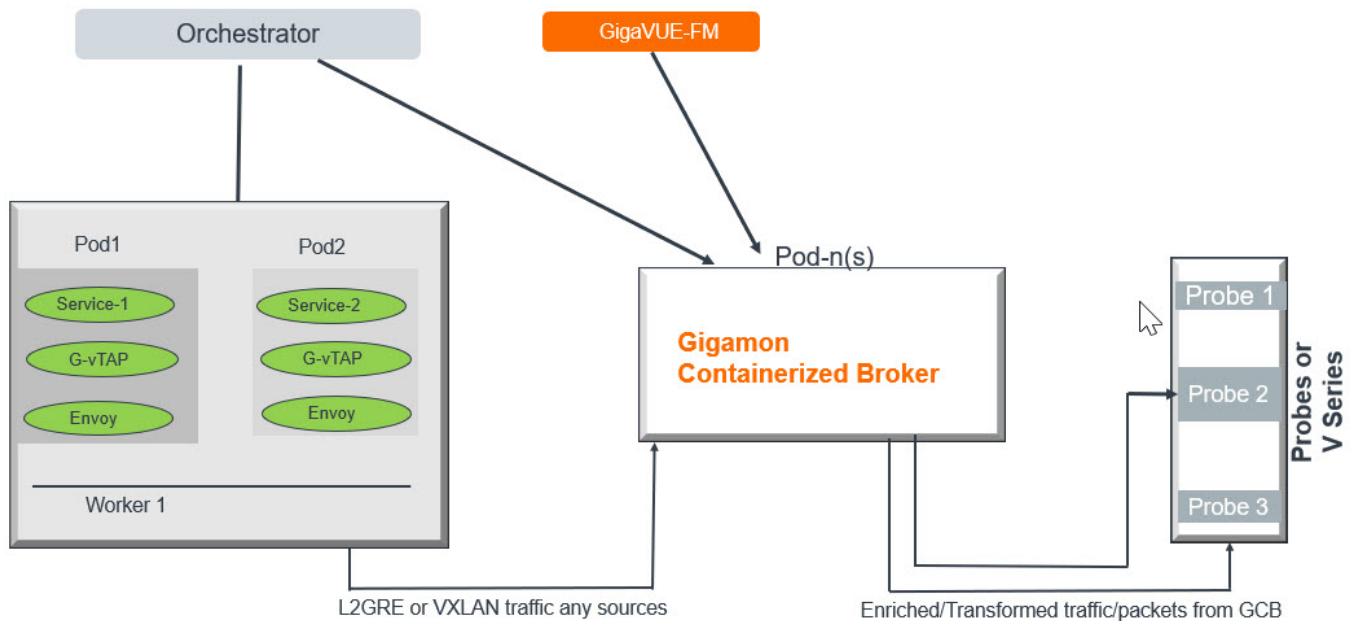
Orchestrator

GigaVUE-FM

Pod1

Service-1

G-vTAP

Envoy

Pod2

Service-2

G-vTAP

Envoy

Worker 1

Pod-n(s)

Gigamon Containerized Broker

Probe 1

Probe 2

Probe 3

Probes or V Series

L2GRE or VXLAN traffic any sources

Enriched/Transformed traffic/packets from GCB